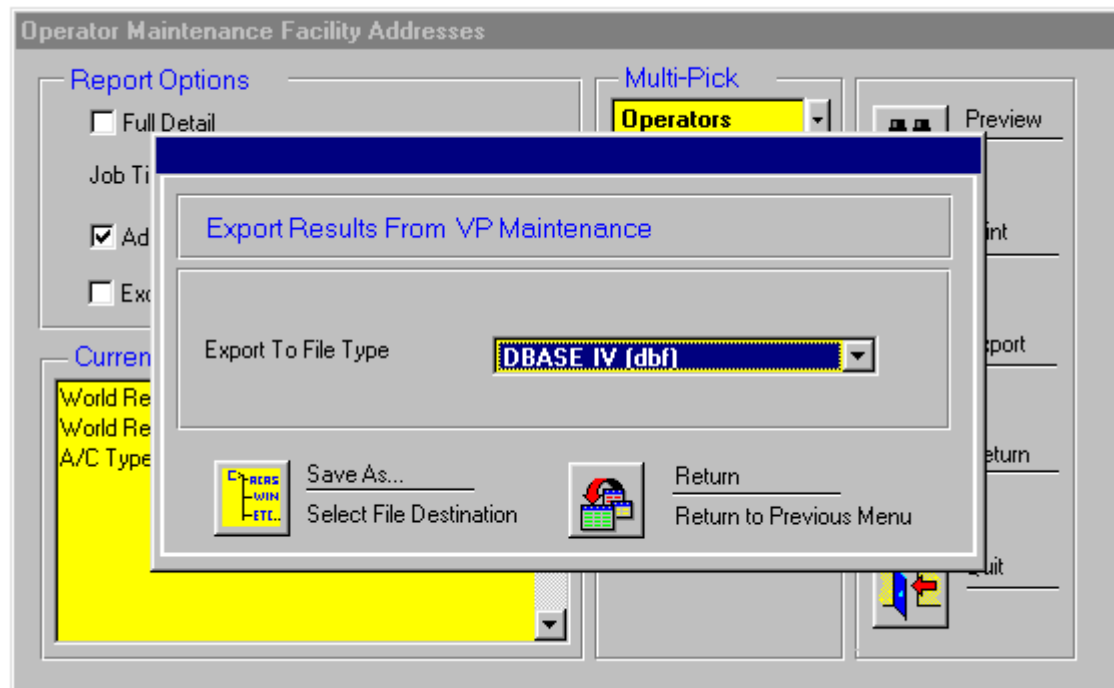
Operator Maintenance Facility Addresses

Report Options

Full Detail

Job Ti

Ad

Exc

Curren

World Re
World Re
A/C Type

Multi-Pick

Operators

Preview

int

xport

eturn

uit

Export Results From VP Maintenance

Export To File Type

DBASE IV (dbf)

ACAS
WIN
ETC..

Save As...
Select File Destination

Return
Return to Previous Menu